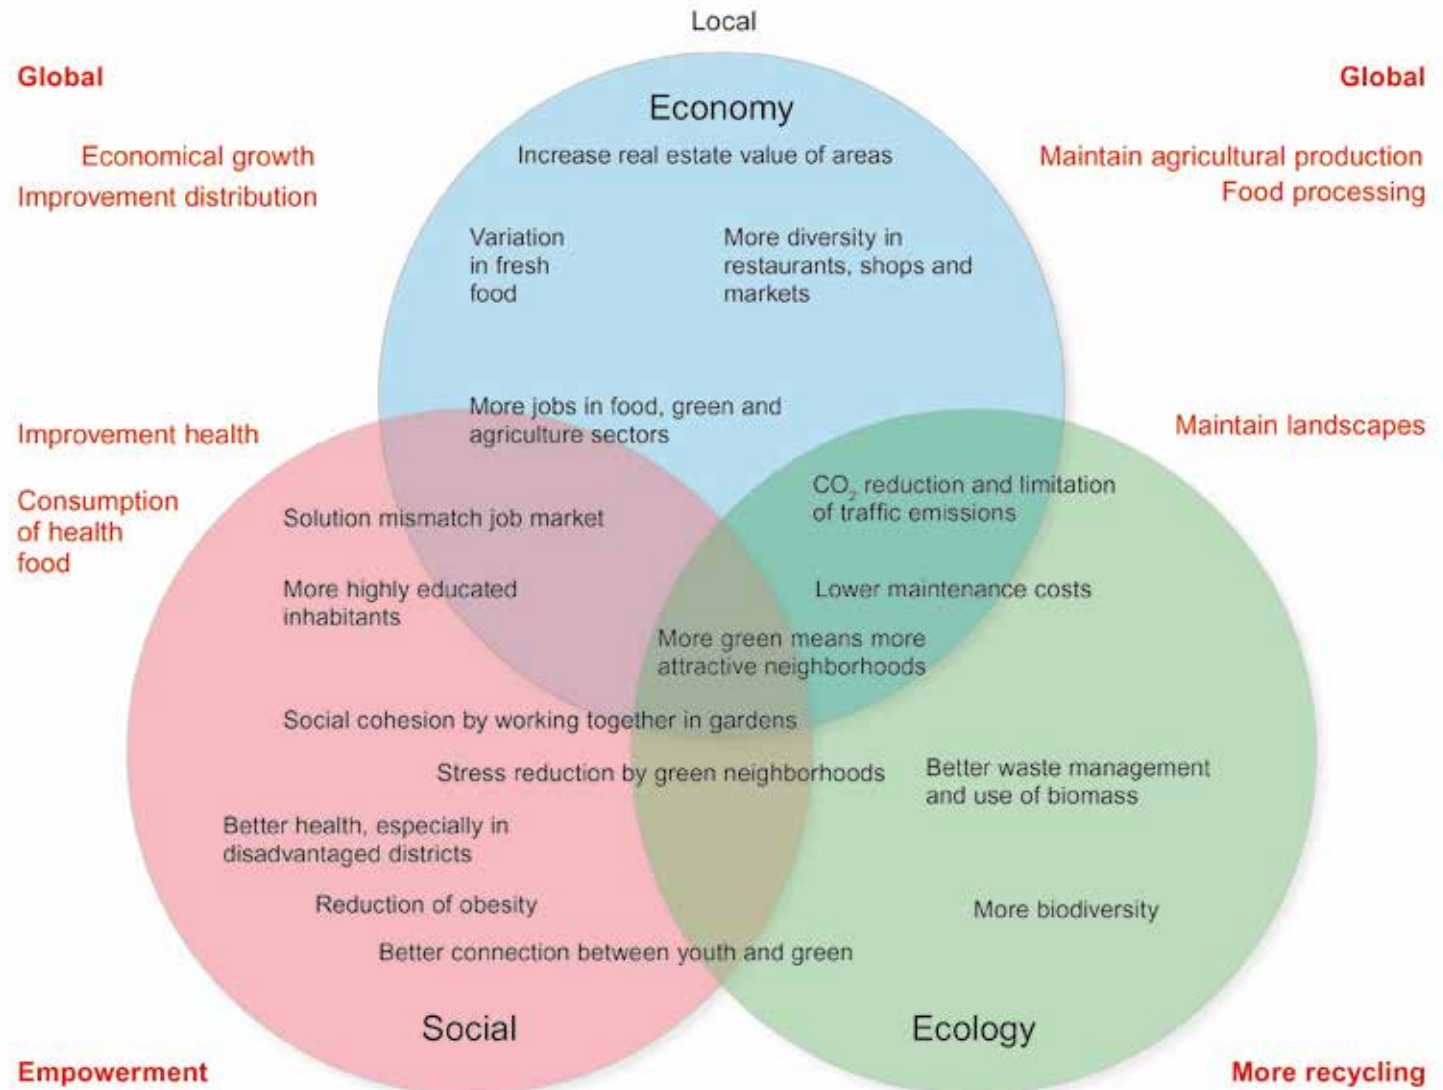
Local

Global

Economical growth
Improvement distribution

Global

Maintain agricultural production
Food processing

Economy

Increase real estate value of areas

Variation in fresh food

More diversity in restaurants, shops and markets

More jobs in food, green and agriculture sectors

Improvement health

Consumption of health food

Maintain landscapes

$CO_2$ reduction and limitation of traffic emissions

Solution mismatch job market

Lower maintenance costs

More highly educated inhabitants

More green means more attractive neighborhoods

Social cohesion by working together in gardens

Stress reduction by green neighborhoods

Better waste management and use of biomass

Better health, especially in disadvantaged districts

Reduction of obesity

More biodiversity

Better connection between youth and green

Social

Ecology

Empowerment

More recycling